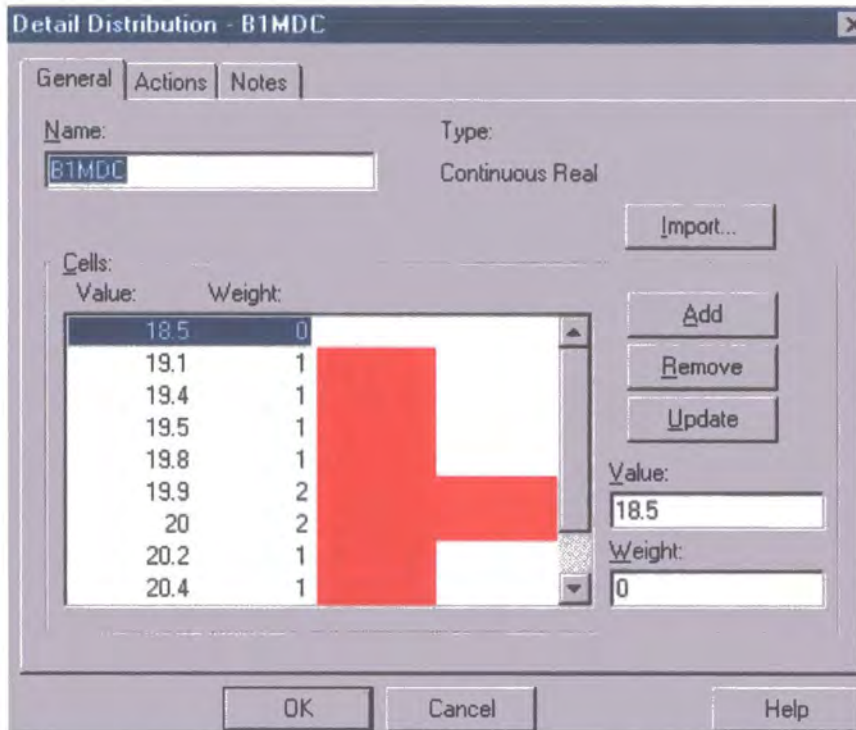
Detail Distribution - B1MDC

General | Actions | Notes

Name:
B1MDC

Type:
Continuous Real

Import...

Cells:
Value: Weight:

| Value | Weight |
|---|---|
| 18.5 | 0 |
| 19.1 | 1 |
| 19.4 | 1 |
| 19.5 | 1 |
| 19.8 | 1 |
| 19.9 | 2 |
| 20 | 2 |
| 20.2 | 1 |
| 20.4 | 1 |

Add

Remove

Update

Value:
18.5

Weight:
0

OK Cancel Help